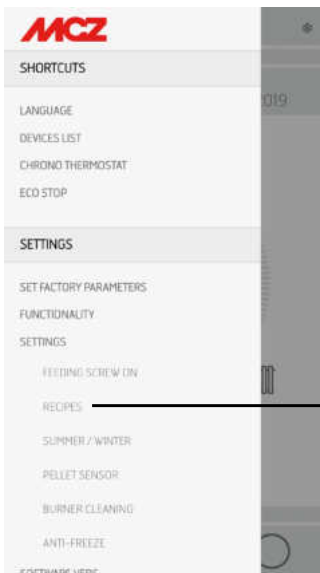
MCZ

SHORTCUTS

LANGUAGE
DEVICES LIST
CHRONO THERMOSTAT
ECO STOP

SETTINGS

SET FACTORY PARAMETERS
FUNCTIONALITY
SETTINGS
FEEDING SCREW ON
RECIPES
SUMMER / WINTER
PELLET SENSOR
BURNER CLEANING
ANTI-FREEZE
SOFTWARE VERS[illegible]

019